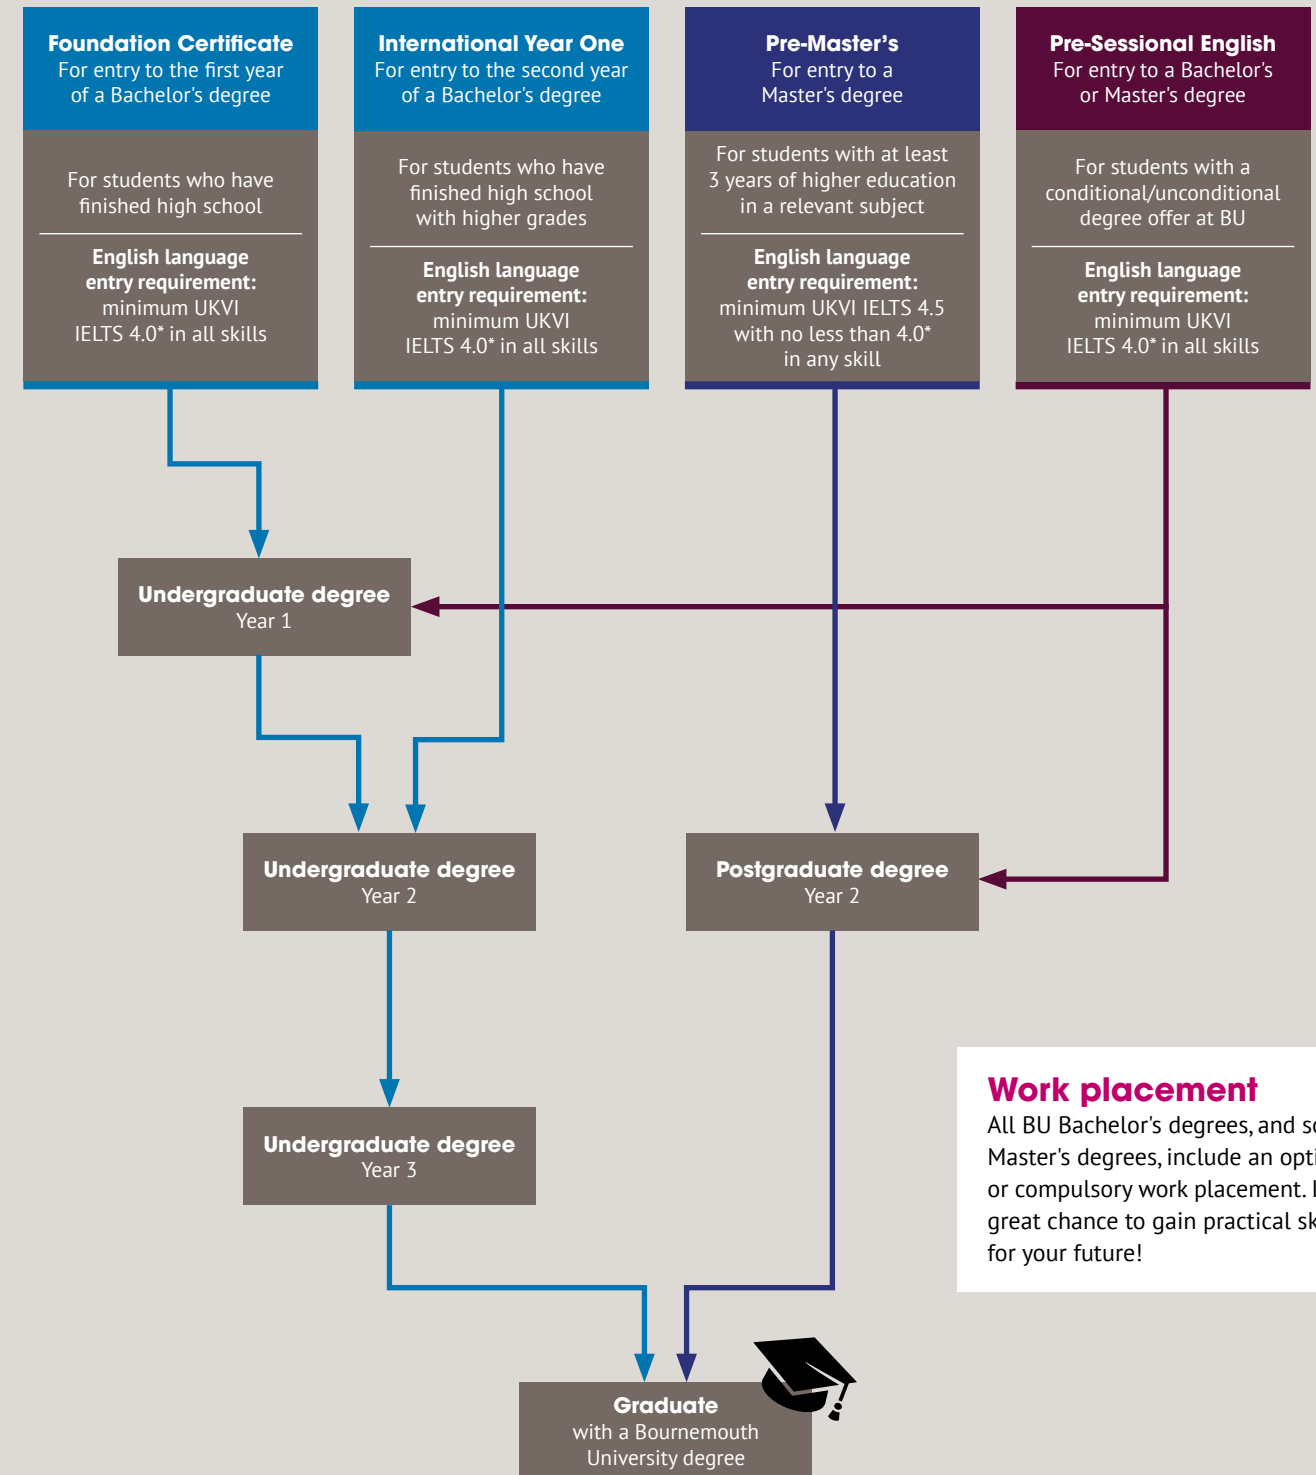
Foundation Certificate
For entry to the first year of a Bachelor's degree

For students who have finished high school

English language entry requirement: minimum UKVI IELTS 4.0* in all skills

International Year One
For entry to the second year of a Bachelor's degree

For students who have finished high school with higher grades

English language entry requirement: minimum UKVI IELTS 4.0* in all skills

Pre-Master's
For entry to a Master's degree

For students with at least 3 years of higher education in a relevant subject

English language entry requirement: minimum UKVI IELTS 4.5 with no less than 4.0* in any skill

Pre-Sessional English
For entry to a Bachelor's or Master's degree

For students with a conditional/unconditional degree offer at BU

English language entry requirement: minimum UKVI IELTS 4.0* in all skills

Undergraduate degree
Year 1

Undergraduate degree
Year 2

Postgraduate degree
Year 2

Work placement
All BU Bachelor's degrees, and s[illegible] Master's degrees, include an opt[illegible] or compulsory work placement. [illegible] great chance to gain practical sk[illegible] for your future!

Undergraduate degree
Year 3

Graduate
with a Bournemouth University degree